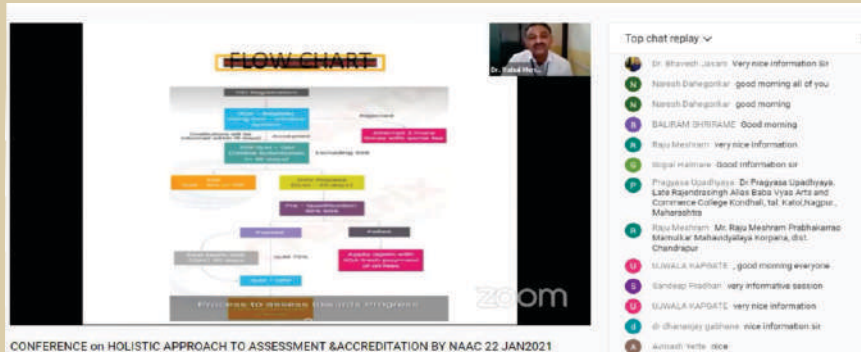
FLOW CHART

Dr. Rahul Mo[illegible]

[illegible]

Process to assess the info progress

zoom

CONFERENCE on HOLISTIC APPROACH TO ASSESSMENT &ACCREDITATION BY NAAC 22 JAN2021

Top chat replay

Dr. Bhavesh Javani Very nice information Sir

Naresh Dahegonkar good morning all of you

Naresh Dahegonkar good morning

BALIRAM SHRIRAME Good morning

Raju Meshram very nice information

Gopal Hatmare Good information sir

Pragyasa Upadhyaya Dr Pragyasa Upadhyaya, Late Rajendrasingh Alias Baba Vyas Arts and Commerce College Kondhali, tal. Katol,Nagpur , Maharashtra

Raju Meshram Mr. Raju Meshram Prabhakarrao Mamulkar Mahavidyalaya Korpana, dist. Chandrapur

UJWALA KAPGATE , good morning everyone

Sandeep Pradhan very informative session

UJWALA KAPGATE very nice information

dr dhananjay gabhane nice information sir

Avinash Yerte nice